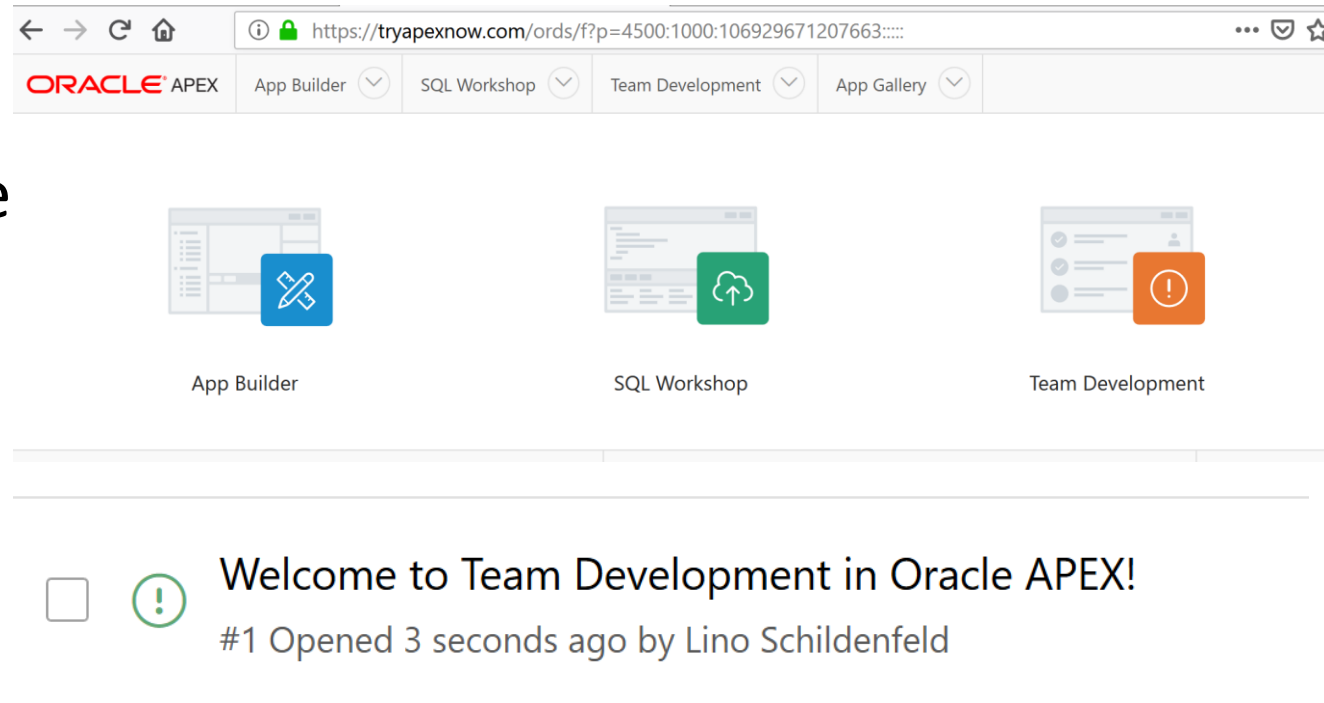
https://tryapexnow.com/ords/f?p=4500:1000:106929671207663:::::

ORACLE APEX App Builder SQL Workshop Team Development App Gallery

e

App Builder

SQL Workshop

Team Development

Welcome to Team Development in Oracle APEX!

#1 Opened 3 seconds ago by Lino Schildenfeld